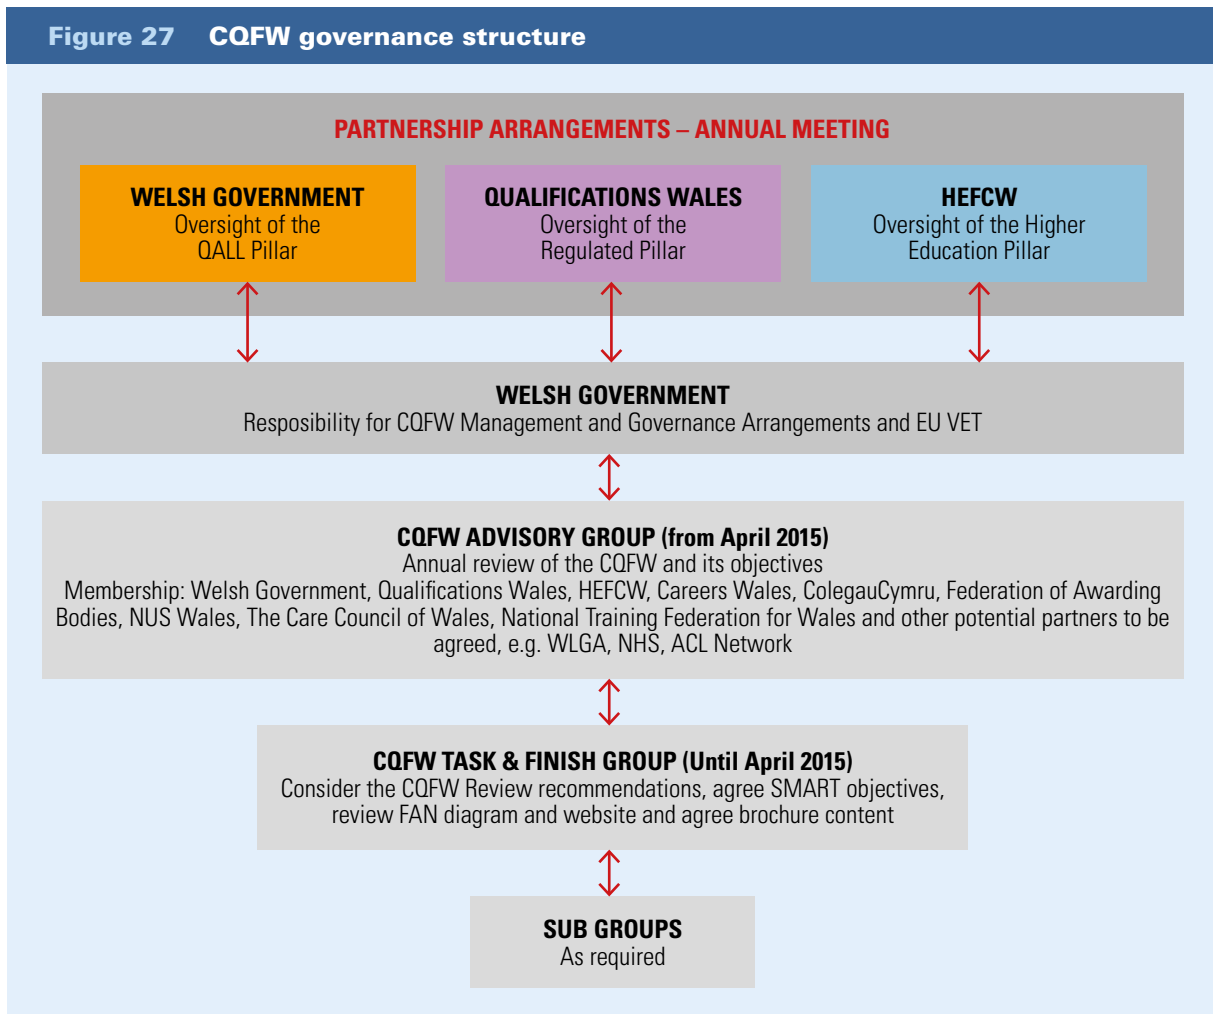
Figure 27 CQFW governance structure

PARTNERSHIP ARRANGEMENTS – ANNUAL MEETING

WELSH GOVERNMENT
Oversight of the QALL Pillar

QUALIFICATIONS WALES
Oversight of the Regulated Pillar

HEFCW
Oversight of the Higher Education Pillar

WELSH GOVERNMENT
Resposibility for CQFW Management and Governance Arrangements and EU VET

CQFW ADVISORY GROUP (from April 2015)
Annual review of the CQFW and its objectives
Membership: Welsh Government, Qualifications Wales, HEFCW, Careers Wales, ColegauCymru, Federation of Awarding Bodies, NUS Wales, The Care Council of Wales, National Training Federation for Wales and other potential partners to be agreed, e.g. WLGA, NHS, ACL Network

CQFW TASK & FINISH GROUP (Until April 2015)
Consider the CQFW Review recommendations, agree SMART objectives, review FAN diagram and website and agree brochure content

SUB GROUPS
As required